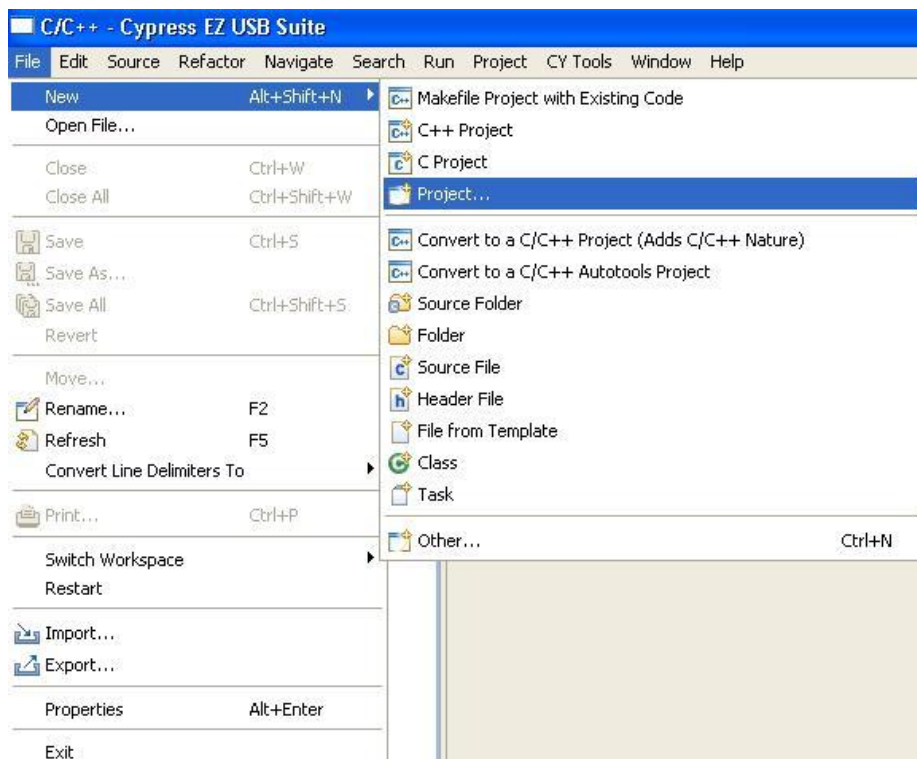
C/C++ - Cypress EZ USB Suite

File Edit Source Refactor Navigate Search Run Project CY Tools Window Help

New Alt+Shift+N
Open File...
Close Ctrl+W
Close All Ctrl+Shift+W
Save Ctrl+S
Save As...
Save All Ctrl+Shift+S
Revert
Move...
Rename... F2
Refresh F5
Convert Line Delimiters To
Print... Ctrl+P
Switch Workspace
Restart
Import...
Export...
Properties Alt+Enter
Exit

Makefile Project with Existing Code
C++ Project
C Project
Project...
Convert to a C/C++ Project (Adds C/C++ Nature)
Convert to a C/C++ Autotools Project
Source Folder
Folder
Source File
Header File
File from Template
Class
Task
Other... Ctrl+N